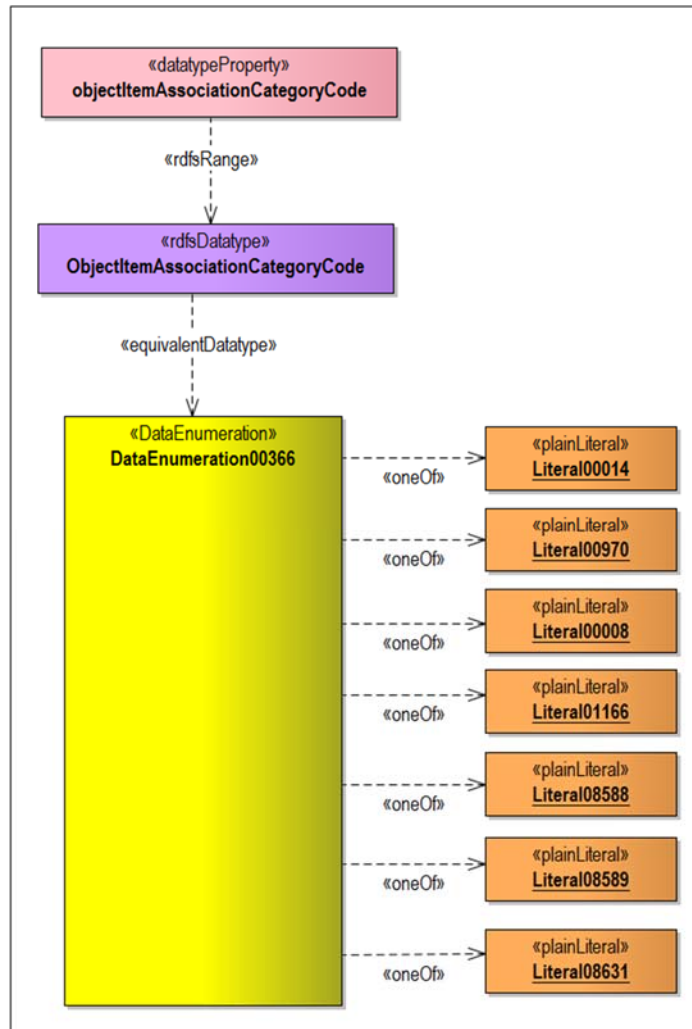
«datatypeProperty»
objectItemAssociationCategoryCode

«rdfsRange»

«rdfsDatatype»
ObjectItemAssociationCategoryCode

«equivalentDatatype»

«DataEnumeration»
DataEnumeration00366

«oneOf»
«plainLiteral»
Literal00014

«oneOf»
«plainLiteral»
Literal00970

«oneOf»
«plainLiteral»
Literal00008

«oneOf»
«plainLiteral»
Literal01166

«oneOf»
«plainLiteral»
Literal08588

«oneOf»
«plainLiteral»
Literal08589

«oneOf»
«plainLiteral»
Literal08631